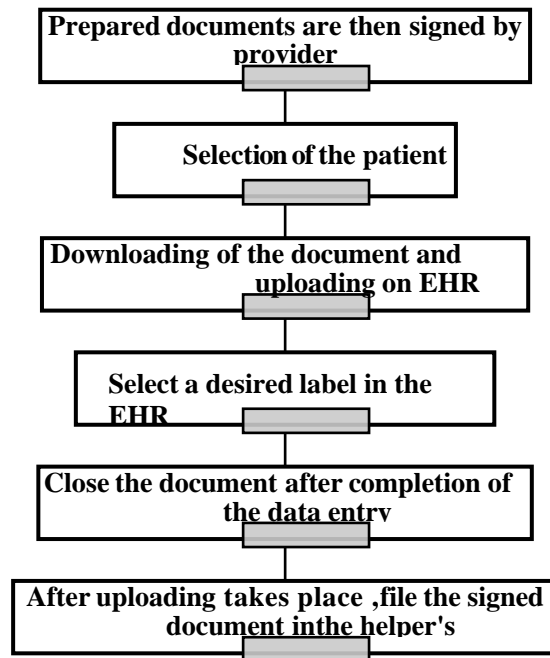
Prepared documents are then signed by provider

Selection of the patient

Downloading of the document and uploading on EHR

Select a desired label in the EHR

Close the document after completion of the data entry

After uploading takes place ,file the signed document inthe helper's